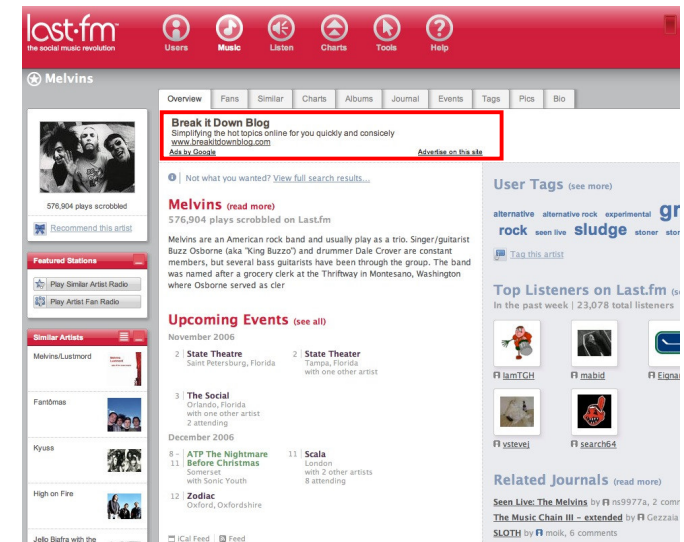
last·fm
the social music revolution

Users Music Listen Charts Tools Help

Melvins

Overview Fans Similar Charts Albums Journal Events Tags Pics Bio

Break it Down Blog
Simplifying the hot topics online for you quickly and consicely
www.breakitdownblog.com
Ads by Google
Advertise on this site

576,904 plays scrobbled

Recommend this artist

Featured Stations
Play Similar Artist Radio
Play Artist Fan Radio

Similar Artists
Melvins/Lustmord
Fantômas
Kyuss
High on Fire
Jello Biafra with the

Not what you wanted? View full search results...

Melvins (read more)
576,904 plays scrobbled on Last.fm

Melvins are an American rock band and usually play as a trio. Singer/guitarist Buzz Osborne (aka "King Buzzo") and drummer Dale Crover are constant members, but several bass guitarists have been through the group. The band was named after a grocery clerk at the Thriftway in Montesano, Washington where Osborne served as cler

Upcoming Events (see all)
November 2006
2 State Theatre
Saint Petersburg, Florida
2 State Theater
Tampa, Florida
with one other artist
3 The Social
Orlando, Florida
with one other artist
2 attending
December 2006
8 - 11 ATP The Nightmare Before Christmas
Somerset
with Sonic Youth
11 Scala
London
with 2 other artists
8 attending
12 Zodiac
Oxford, Oxfordshire

iCal Feed | Feed

User Tags (see more)
alternative alternative rock experimental gr
rock seen live sludge stoner stor
Tag this artist

Top Listeners on Last.fm (se
In the past week | 23,078 total listeners
lamTGH mabid Eigna
vstevej search64

Related Journals (read more)
Seen Live: The Melvins by ns9977a, 2 comm
The Music Chain III – extended by Gezzaia
SLOTH by moik, 6 comments